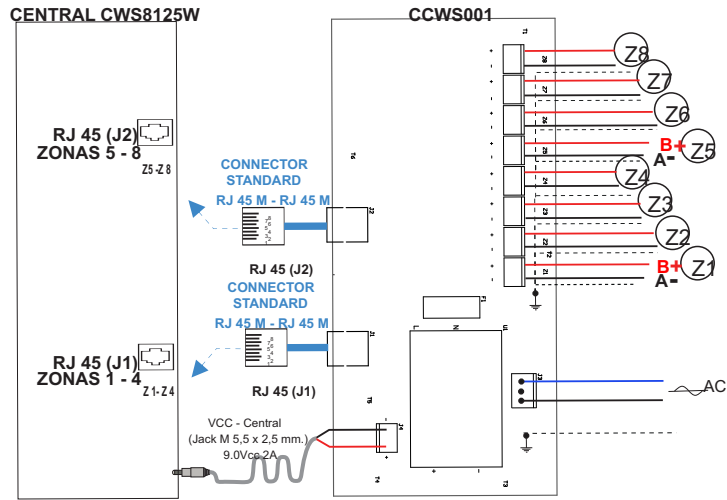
CENTRAL CWS8125W

CCWS001

RJ 45 (J2)
ZONAS 5 - 8
Z5-Z8

CONNECTOR STANDARD
RJ 45 M - RJ 45 M

RJ 45 (J2)

CONNECTOR STANDARD
RJ 45 M - RJ 45 M

RJ 45 (J1)
ZONAS 1 - 4
Z1-Z4

RJ 45 (J1)

VCC - Central
(Jack M 5,5 x 2,5 mm.)
9.0Vcc 2A

Z8
Z7
Z6
B+
A-
Z5
Z4
Z3
Z2
B+
A-
Z1

AC